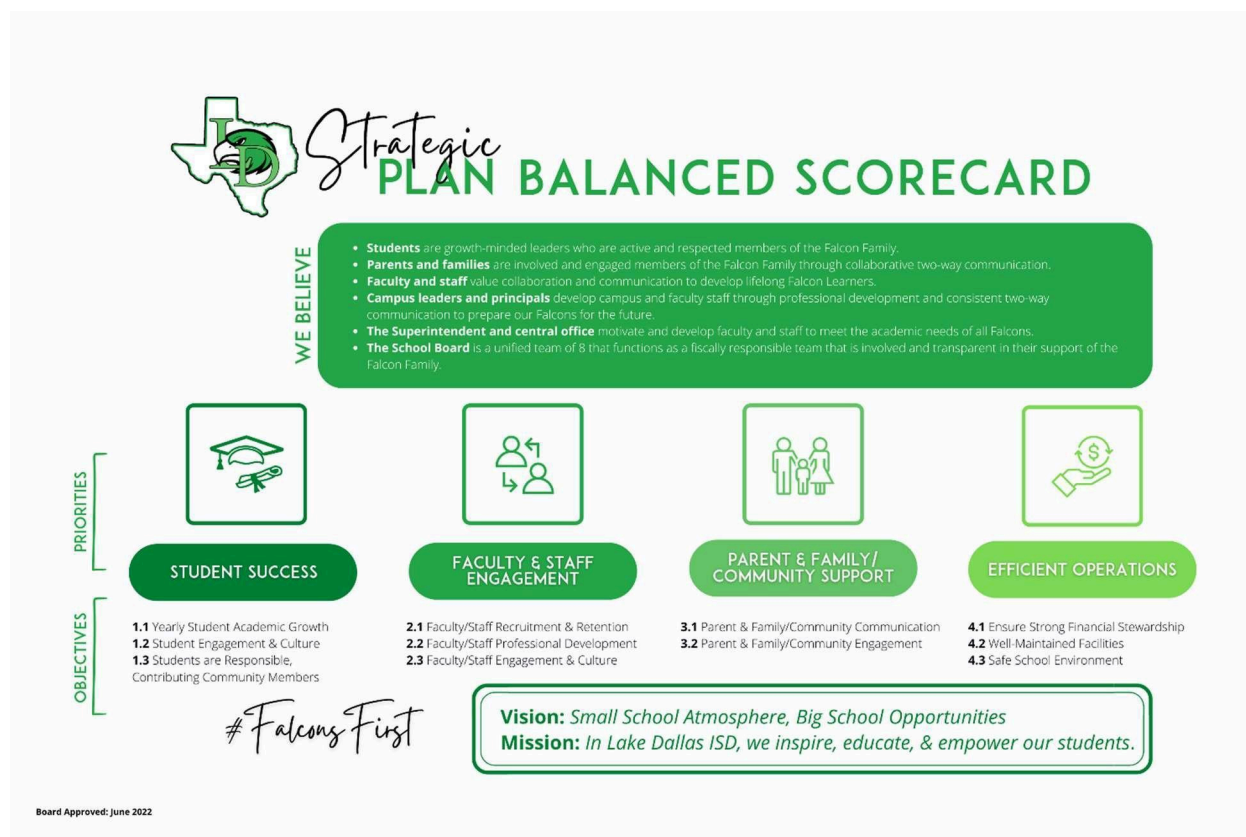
LD

Strategic PLAN BALANCED SCORECARD

WE BELIEVE

- **Students** are growth-minded leaders who are active and respected members of the Falcon Family.
- **Parents and families** are involved and engaged members of the Falcon Family through collaborative two-way communication.
- **Faculty and staff** value collaboration and communication to develop lifelong Falcon Learners.
- **Campus leaders and principals** develop campus and faculty staff through professional development and consistent two-way communication to prepare our Falcons for the future.
- **The Superintendent and central office** motivate and develop faculty and staff to meet the academic needs of all Falcons.
- **The School Board** is a unified team of 8 that functions as a fiscally responsible team that is involved and transparent in their support of the Falcon Family.

PRIORITIES

STUDENT SUCCESS

FACULTY & STAFF ENGAGEMENT

PARENT & FAMILY/ COMMUNITY SUPPORT

EFFICIENT OPERATIONS

OBJECTIVES

**1.1** Yearly Student Academic Growth
**1.2** Student Engagement & Culture
**1.3** Students are Responsible, Contributing Community Members

**2.1** Faculty/Staff Recruitment & Retention
**2.2** Faculty/Staff Professional Development
**2.3** Faculty/Staff Engagement & Culture

**3.1** Parent & Family/Community Communication
**3.2** Parent & Family/Community Engagement

**4.1** Ensure Strong Financial Stewardship
**4.2** Well-Maintained Facilities
**4.3** Safe School Environment

#FalconsFirst

**Vision:** *Small School Atmosphere, Big School Opportunities*
**Mission:** *In Lake Dallas ISD, we inspire, educate, & empower our students.*

**Board Approved: June 2022**